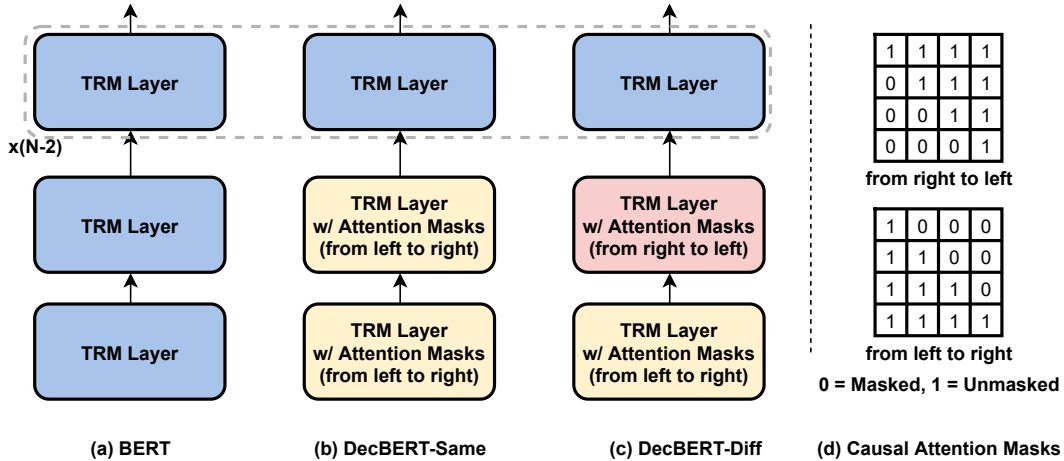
TRM Layer

TRM Layer

TRM Layer

x(N-2)

TRM Layer

TRM Layer w/ Attention Masks (from left to right)

TRM Layer w/ Attention Masks (from right to left)

TRM Layer

TRM Layer w/ Attention Masks (from left to right)

TRM Layer w/ Attention Masks (from left to right)

| 1 | 1 | 1 | 1 |
|---|---|---|---|
| 0 | 1 | 1 | 1 |
| 0 | 0 | 1 | 1 |
| 0 | 0 | 0 | 1 |

from right to left

| 1 | 0 | 0 | 0 |
|---|---|---|---|
| 1 | 1 | 0 | 0 |
| 1 | 1 | 1 | 0 |
| 1 | 1 | 1 | 1 |

from left to right

0 = Masked, 1 = Unmasked

(a) BERT

(b) DecBERT-Same

(c) DecBERT-Diff

(d) Causal Attention Masks